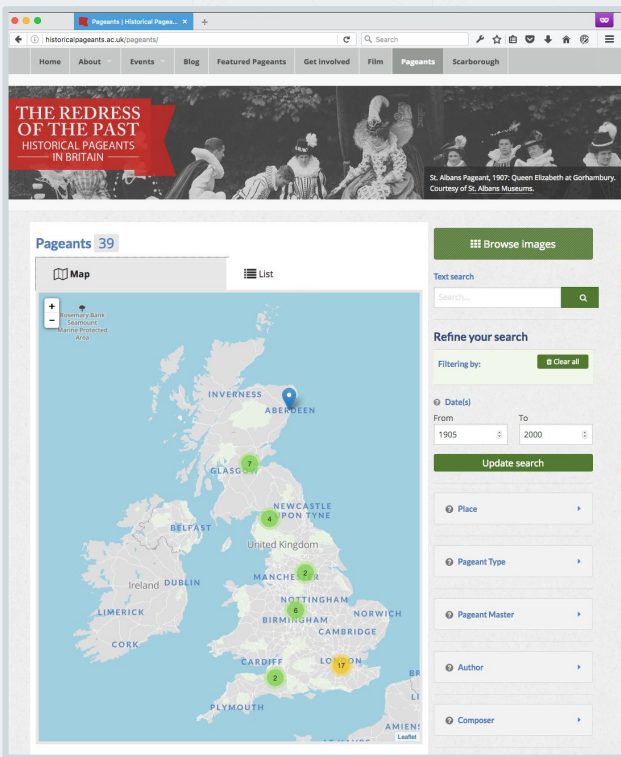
Pageants | Historical Pagea... ×

historicalpageants.ac.uk/pageants/

Search

Home About Events Blog Featured Pageants Get involved Film Pageants Scarborough

THE REDRESS OF THE PAST
HISTORICAL PAGEANTS IN BRITAIN

St. Albans Pageant, 1907: Queen Elizabeth at Gorhambury. Courtesy of St. Albans Museums.

Pageants 39

Map

List

+
−

Rosemary Bank Seamount Marine Protected Area

INVERNESS
ABERDEEN
GLASGOW
7
NEWCASTLE UPON TYNE
4
BELFAST
United Kingdom
Ireland DUBLIN
MANCHESTER
2
NOTTINGHAM
6
BIRMINGHAM
NORWICH
LIMERICK
CAMBRIDGE
CORK
CARDIFF
LONDON
17
2
PLYMOUTH
AMIENS
Leaflet

Browse images

Text search

Search...

Refine your search

Filtering by:

Clear all

Date(s)

From
1905

To
2000

Update search

Place

Pageant Type

Pageant Master

Author

Composer